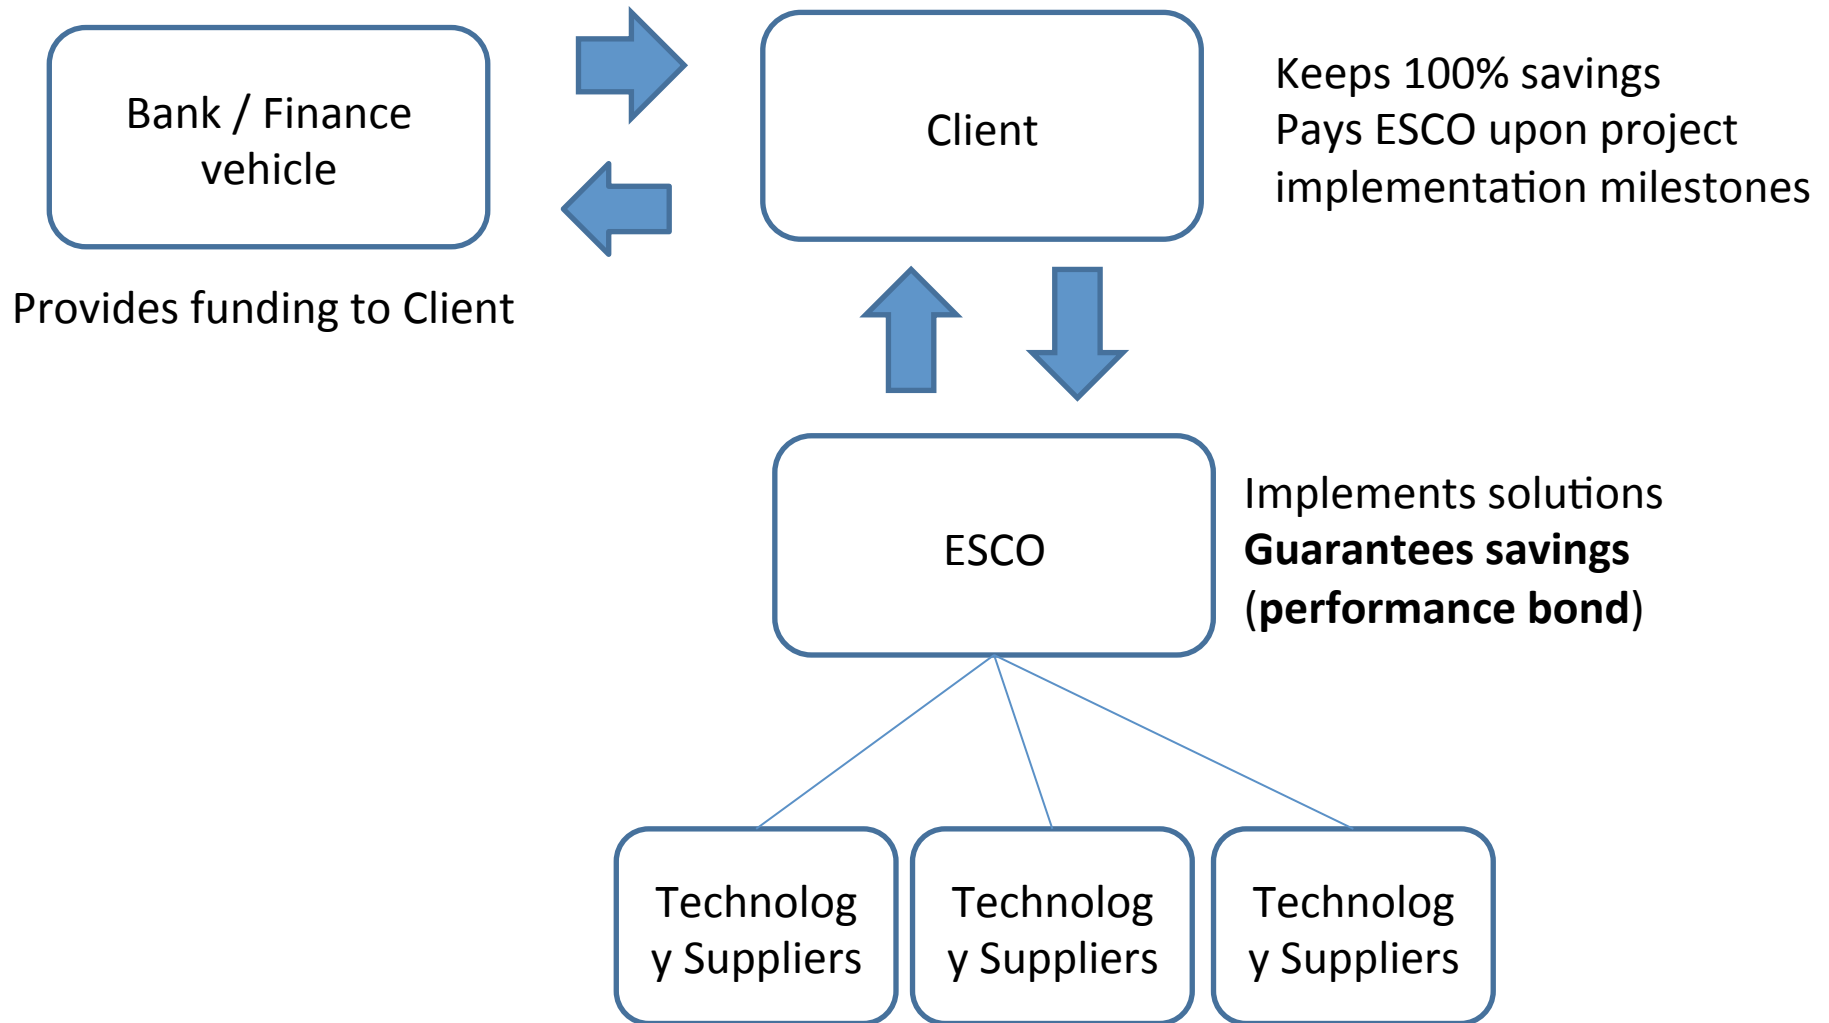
Bank / Finance vehicle

Provides funding to Client

Client

Keeps 100% savings
Pays ESCO upon project implementation milestones

ESCO

Implements solutions
**Guarantees savings**
(**performance bond**)

Technolog
y Suppliers

Technolog
y Suppliers

Technolog
y Suppliers